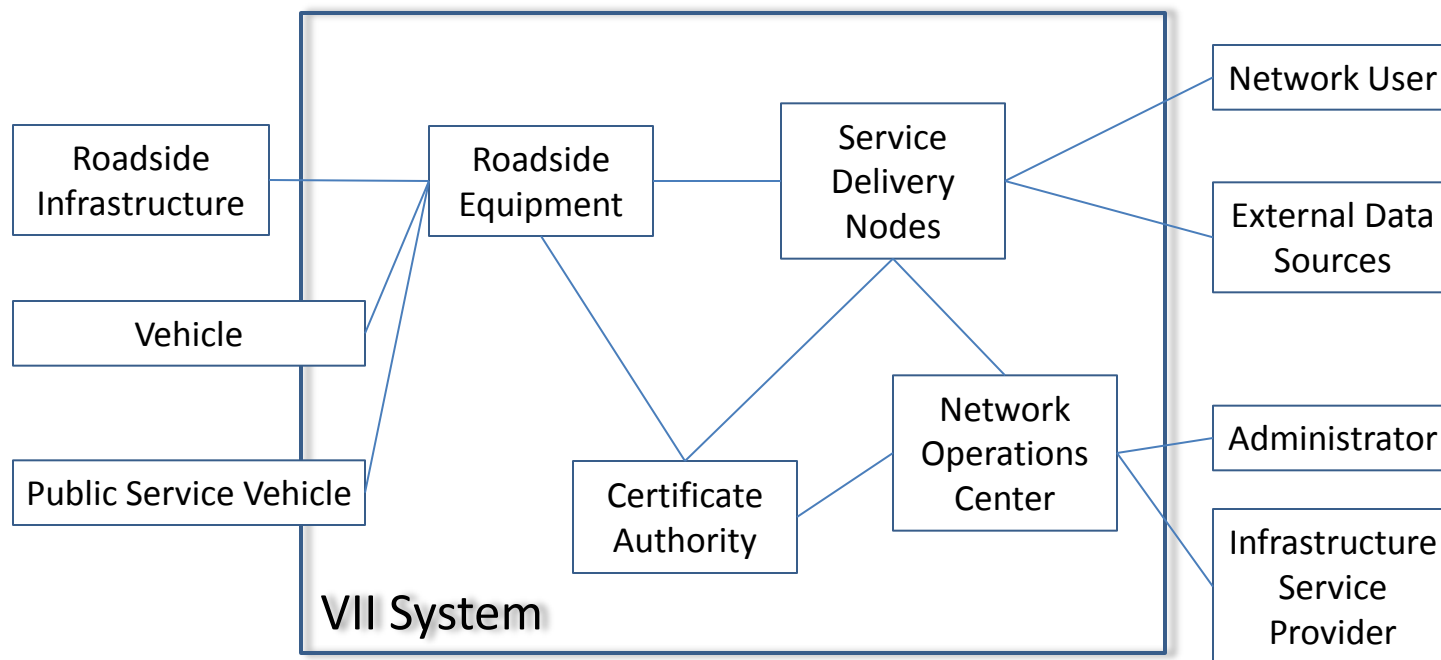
Roadside Infrastructure

Vehicle

Public Service Vehicle

Roadside Equipment

Service Delivery Nodes

Network User

External Data Sources

Certificate Authority

Network Operations Center

Administrator

Infrastructure Service Provider

VII System